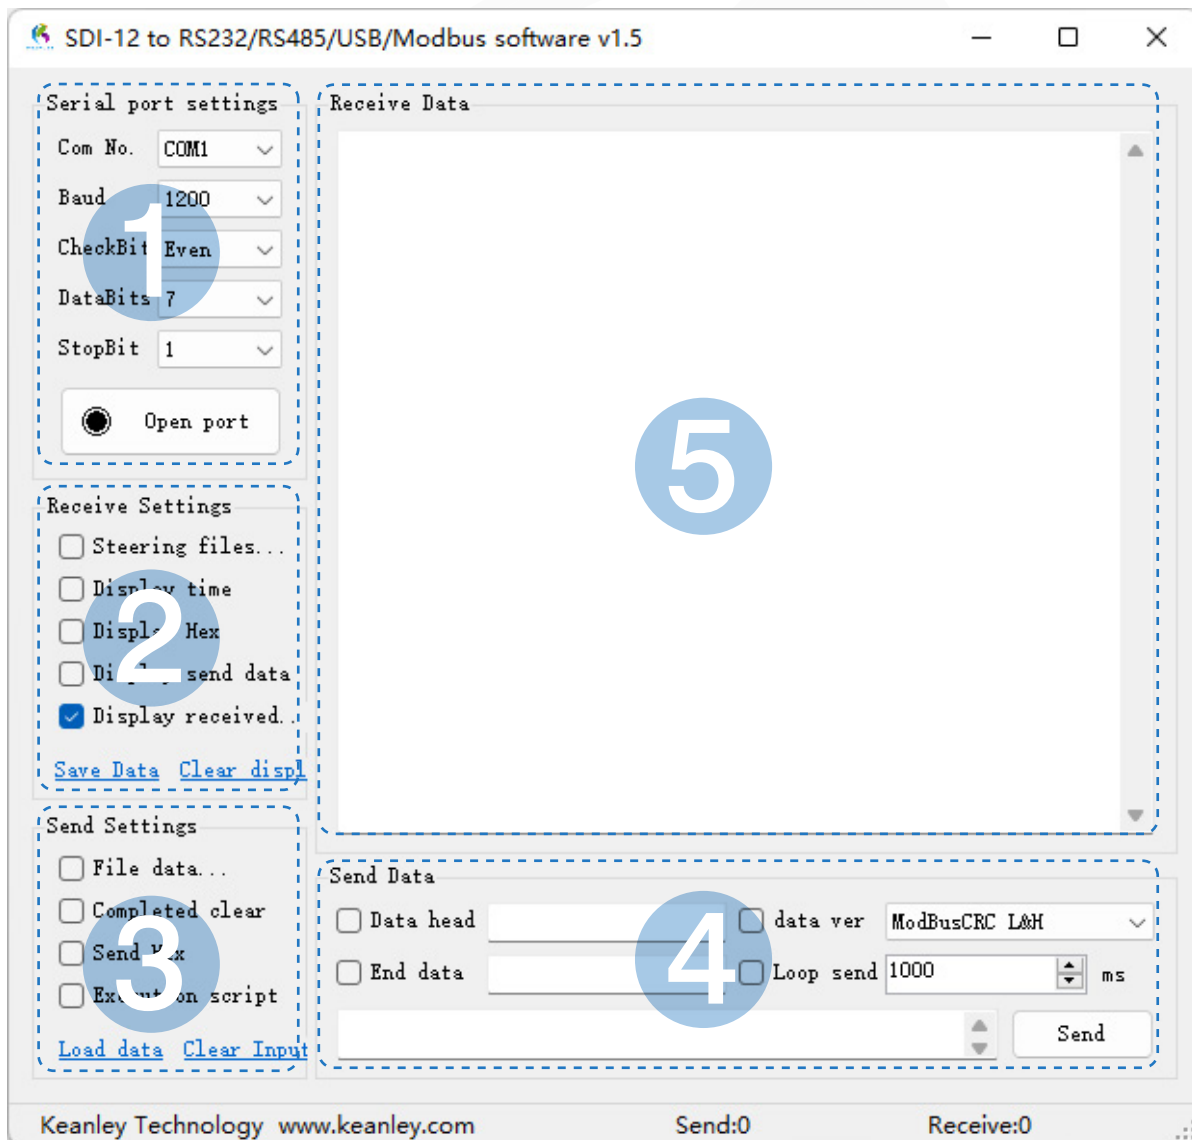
SDI-12 to RS232/RS485/USB/Modbus software v1.5

Serial port settings

Com No. COM1

Baud 1200

CheckBit Even

DataBits 7

StopBit 1

Open port

1

Receive Settings

Steering files...

Disp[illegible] time

Displ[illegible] Hex

Di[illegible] send data

Display received..

2

Save Data Clear displ

Send Settings

File data...

Completed clear

Send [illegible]x

Ex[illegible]on script

3

Load data Clear Input

Receive Data

5

Send Data

Data head

data ver ModBusCRC L&H

End data

Loop send 1000 ms

4

Send

Keanley Technology www.keanley.com Send:0 Receive:0